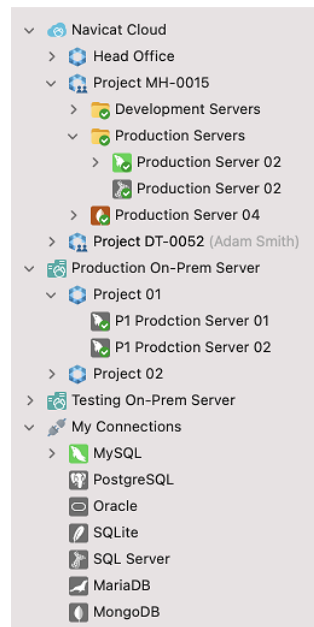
Navicat Cloud
Head Office
Project MH-0015
Development Servers
Production Servers
Production Server 02
Production Server 02
Production Server 04
Project DT-0052 (Adam Smith)
Production On-Prem Server
Project 01
P1 Prodction Server 01
P1 Prodction Server 02
Project 02
Testing On-Prem Server
My Connections
MySQL
PostgreSQL
Oracle
SQLite
SQL Server
MariaDB
MongoDB